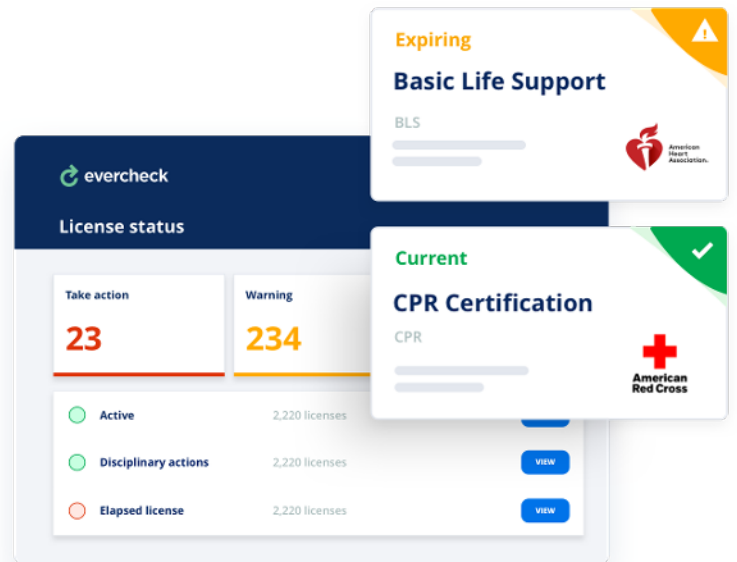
Expiring

Basic Life Support

BLS

American Heart Association.

evercheck

License status

Take action

23

Warning

234

Current

CPR Certification

CPR

American Red Cross

Active 2,220 licenses

Disciplinary actions 2,220 licenses VIEW

Elapsed license 2,220 licenses VIEW